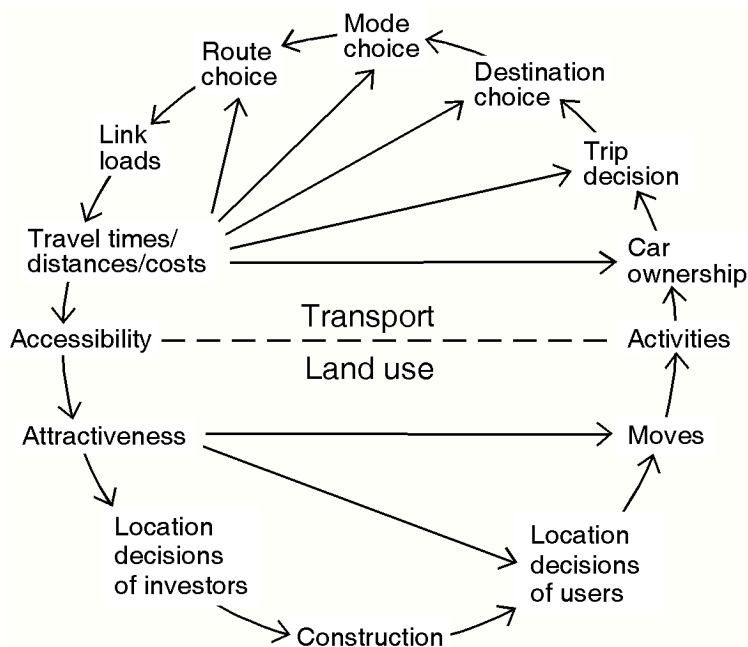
Mode choice

Route choice

Destination choice

Link loads

Trip decision

Travel times/ distances/costs

Car ownership

Transport

Accessibility

Activities

Land use

Attractiveness

Moves

Location decisions of investors

Location decisions of users

Construction